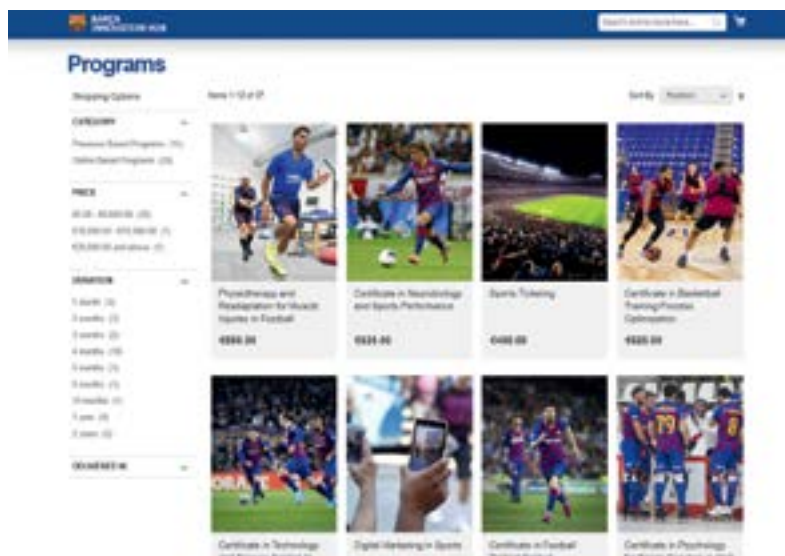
BARÇA INNOVATION HUB

Search entire store here...

Programs

Shopping Options

CATEGORY

Presence Based Programs (11)

Online Based Programs (26)

PRICE

€0.00 - €9,999.99 (25)

€10,000.00 - €19,999.99 (1)

€20,000.00 and above (2)

DURATION

1 month (3)

2 months (3)

3 months (2)

4 months (10)

5 months (1)

6 months (1)

10 months (1)

1 year (4)

2 years (3)

DELIVERED IN

Items 1-12 of 37

Sort By Position

Physiotherapy and Readaptation for Muscle Injuries in Football

€550.00

Certificate in Neurobiology and Sports Performance

€525.00

Sports Ticketing

€490.00

Certificate in Basketball Training Process Optimization

€525.00

Certificate in Technology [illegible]

Digital Marketing in Sports

Certificate in Football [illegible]

Certificate in Psychology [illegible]